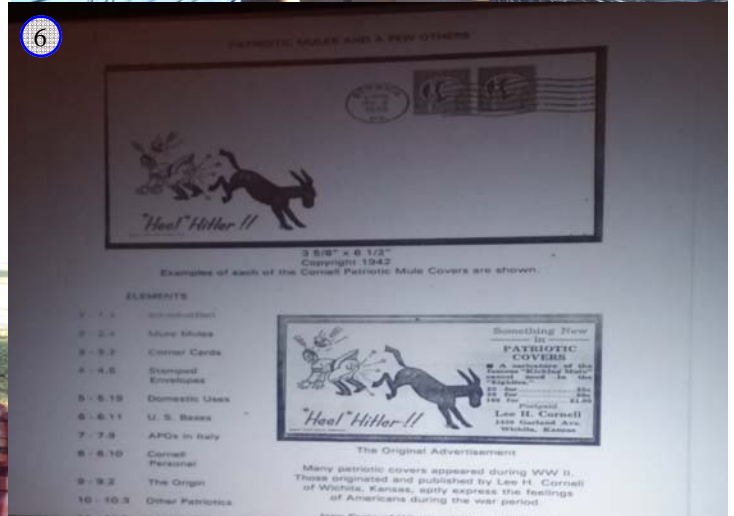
6

PATRIOTIC MULES AND A FEW OTHERS

"Heel" Hitler !!

3 5/8" x 6 1/2"
Copyright 1942
Examples of each of the Cornell Patriotic Mule Covers are shown.

ELEMENTS

1 - 1.1 Introduction
2 - 2.x More Mules
3 - 3.3 Corner Cards
4 - 4.5 Stamped Envelopes
5 - 5.15 Domestic Uses
6 - 6.11 U. S. Bases
7 - 7.9 APOs in Italy
8 - 8.10 Cornell Personal
9 - 9.2 The Origin
10 - 10.3 Other Patriotics

Something New
— in —
PATRIOTIC COVERS
A caricature of the famous "Kicking Mule" cancel used in the "Eighties."
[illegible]
Postpaid
Lee H. Cornell
1410 Garland Ave.
Wichita, Kansas

"Heel" Hitler !!

The Original Advertisement

Many patriotic covers appeared during WW II. Those originated and published by Lee H. Cornell of Wichita, Kansas, aptly express the feelings of Americans during the war period

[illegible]